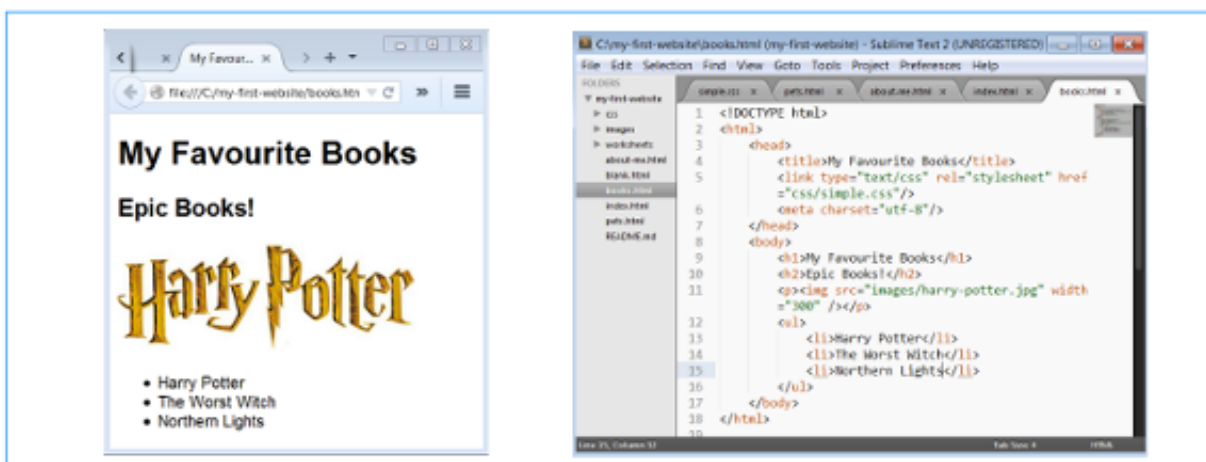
My Favour... ×

file:///C:/my-first-website/books.htm

# My Favourite Books

## Epic Books!

Harry Potter

- Harry Potter
- The Worst Witch
- Northern Lights

C:\my-first-website\books.html (my-first-website) - Sublime Text 2 (UNREGISTERED)

File Edit Selection Find View Goto Tools Project Preferences Help

FOLDERS
my-first-website
css
images
worksheets
about-me.html
blank.html
books.html
index.html
pets.html
README.md

simple.css × pets.html × about.me.html × index.html × books.html ×

1 <!DOCTYPE html>
2 <html>
3 <head>
4 <title>My Favourite Books</title>
5 <link type="text/css" rel="stylesheet" href ="css/simple.css"/>
6 <meta charset="utf-8"/>
7 </head>
8 <body>
9 <h1>My Favourite Books</h1>
10 <h2>Epic Books!</h2>
11 <p><img src="images/harry-potter.jpg" width ="300" /></p>
12 <ul>
13 <li>Harry Potter</li>
14 <li>The Worst Witch</li>
15 <li>Northern Lights</li>
16 </ul>
17 </body>
18 </html>
19

Line 15, Column 53 Tab Size: 4 HTML